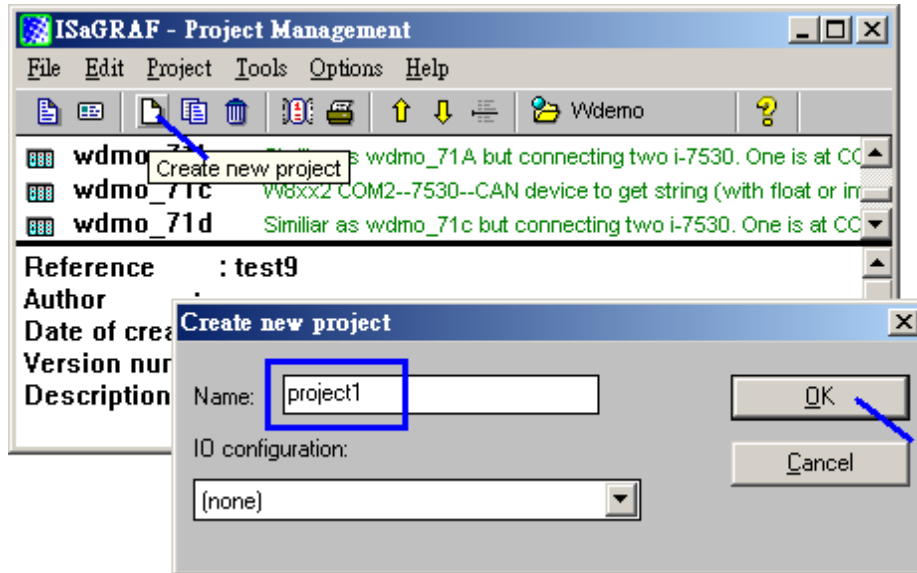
ISaGRAF - Project Management

File Edit Project Tools Options Help

Wdemo

wdmo_7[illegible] Create new project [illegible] wdmo_71A but connecting two i-7530. One is at CC
wdmo_71c W8xx2 COM2--7530--CAN device to get string (with float or in
wdmo_71d Similiar as wdmo_71c but connecting two i-7530. One is at CC

Reference : test9
Author :
Date of crea
Version nur
Description

Create new project

Name: project1

IO configuration:

(none)

OK

Cancel